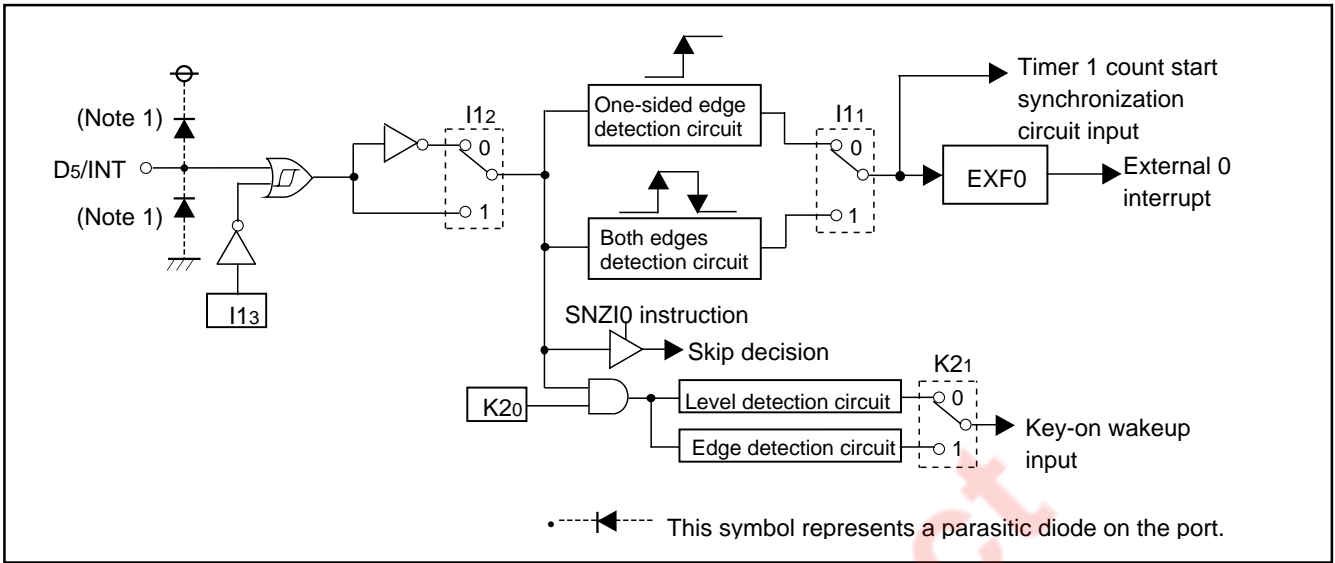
(Note 1)

D5/INT

(Note 1)

I13

I12

0

1

One-sided edge detection circuit

Both edges detection circuit

I11

0

1

Timer 1 count start synchronization circuit input

EXF0

External 0 interrupt

SNZI0 instruction

Skip decision

K20

Level detection circuit

Edge detection circuit

K21

0

1

Key-on wakeup input

This symbol represents a parasitic diode on the port.